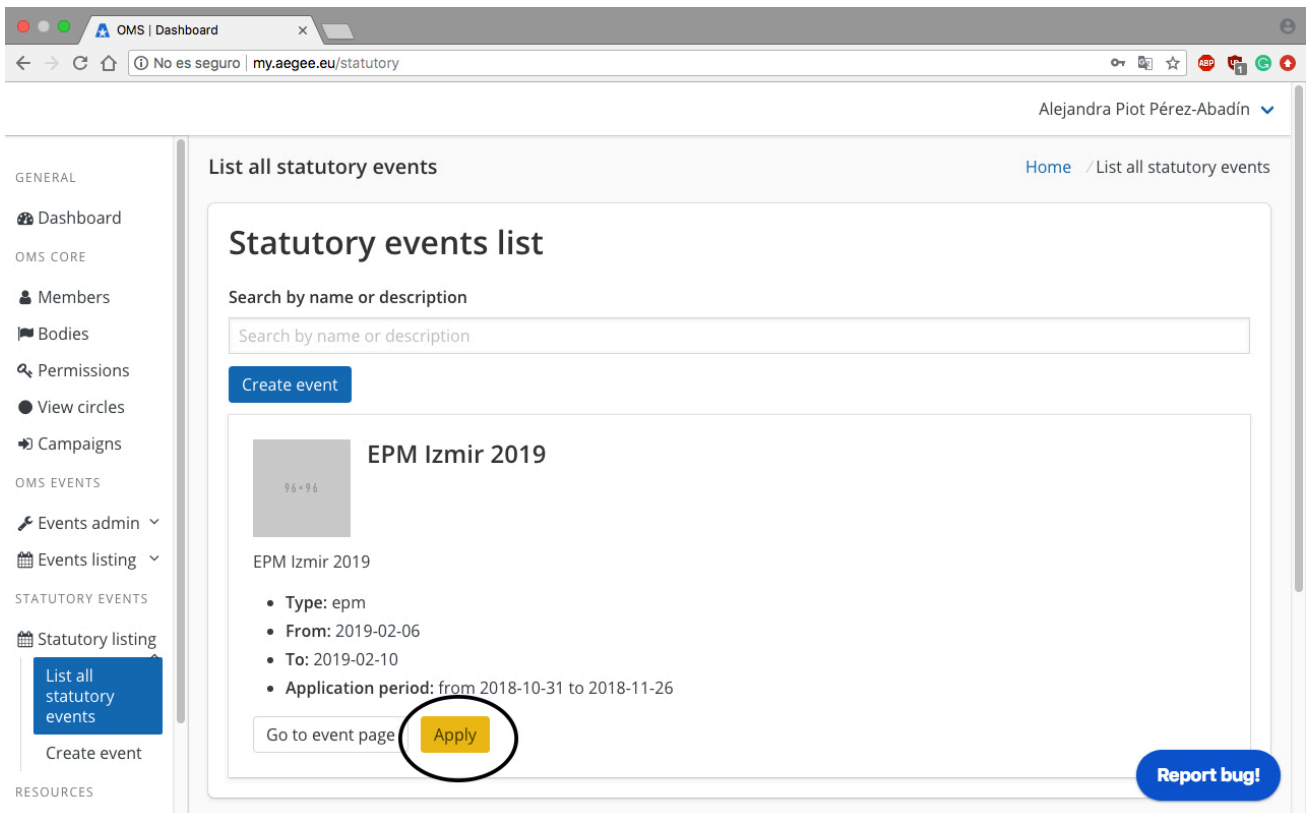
OMS | Dashboard

No es seguro | my.aegee.eu/statutory

ABP

Alejandra Piot Pérez-Abadín

GENERAL

Dashboard

OMS CORE

Members

Bodies

Permissions

View circles

Campaigns

OMS EVENTS

Events admin

Events listing

STATUTORY EVENTS

Statutory listing

List all statutory events

Create event

RESOURCES

List all statutory events

Home / List all statutory events

Statutory events list

Search by name or description

Search by name or description

Create event

96×96

EPM Izmir 2019

EPM Izmir 2019

- **Type:** epm
- **From:** 2019-02-06
- **To:** 2019-02-10
- **Application period:** from 2018-10-31 to 2018-11-26

Go to event page

Apply

Report bug!